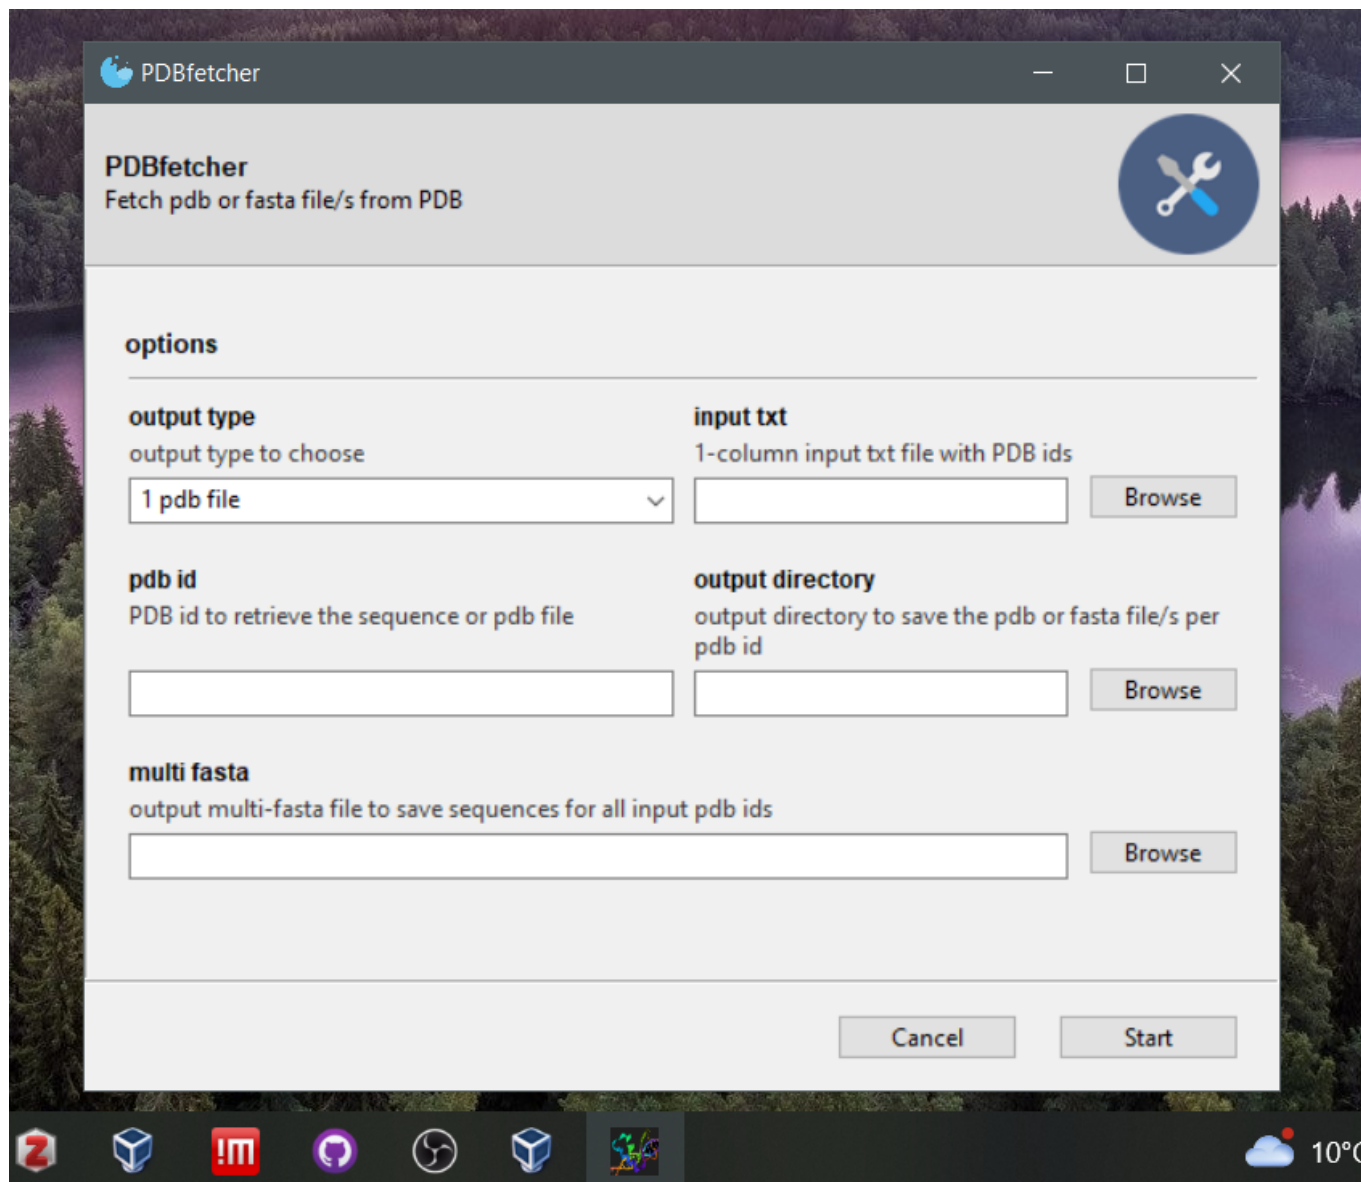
PDBfetcher

PDBfetcher
Fetch pdb or fasta file/s from PDB

options

output type
output type to choose
1 pdb file

input txt
1-column input txt file with PDB ids
Browse

pdb id
PDB id to retrieve the sequence or pdb file

output directory
output directory to save the pdb or fasta file/s per pdb id
Browse

multi fasta
output multi-fasta file to save sequences for all input pdb ids
Browse

Cancel
Start

!m

10°C